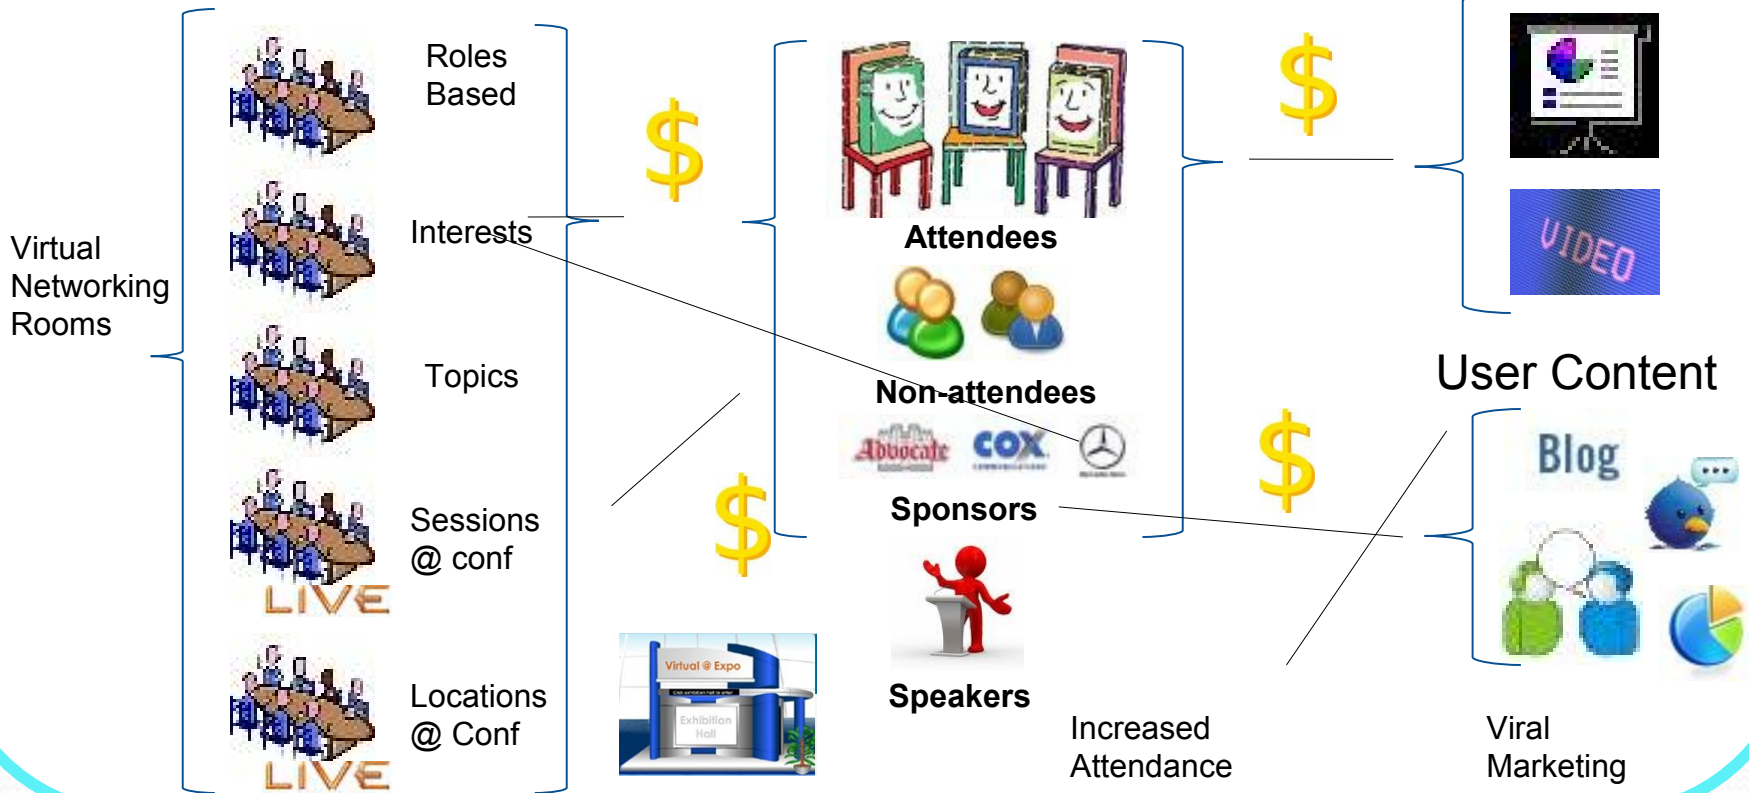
Virtual Networking Rooms

Roles Based

Interests

Topics

Sessions @ conf

LIVE

Locations @ Conf

LIVE

$

$

Virtual @ Expo

Exhibition Hall

Attendees

Non-attendees

Advocate

COX

Sponsors

Speakers

$

$

VIDEO

User Content

Blog

Increased Attendance

Viral Marketing